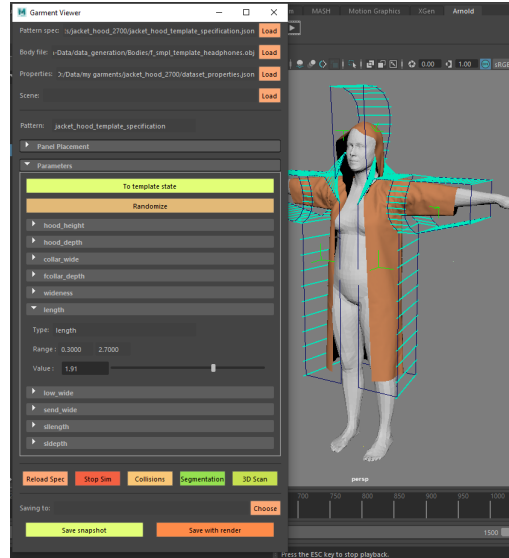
Garment Viewer

Pattern spec: :/jacket_hood_2700/jacket_hood_template_specification.json Load

Body file: :Data/data_generation/Bodies/f_smpl_template_headphones.obj Load

Properties: :/Data/my garments/jacket_hood_2700/dataset_properties.json Load

Scene: Load

Pattern: jacket_hood_template_specification

Panel Placement

Parameters

To template state

Randomize

hood_height

hood_depth

collar_wide

fcollar_depth

wideness

length

Type: length

Range: 0.3000 2.7000

Value: 1.91

low_wide

send_wide

sllength

sldepth

Reload Spec Stop Sim Collisions Segmentation 3D Scan

Saving to: Choose

Save snapshot Save with render

MASH Motion Graphics XGen Arnold

0.00 1.00 sRGB

persp

700 750 800 850 900 950 1000

1500

Press the ESC key to stop playback.